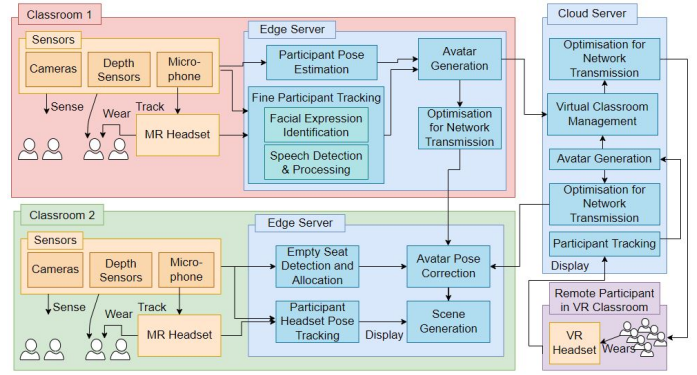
Classroom 1
Sensors
Cameras
Depth Sensors
Microphone
Sense
Wear
Track
MR Headset
Edge Server
Participant Pose Estimation
Fine Participant Tracking
Facial Expression Identification
Speech Detection & Processing
Avatar Generation
Optimisation for Network Transmission
Cloud Server
Optimisation for Network Transmission
Virtual Classroom Management
Avatar Generation
Optimisation for Network Transmission
Participant Tracking
Display
Classroom 2
Sensors
Cameras
Depth Sensors
Microphone
Sense
Wear
Track
MR Headset
Edge Server
Empty Seat Detection and Allocation
Participant Headset Pose Tracking
Display
Avatar Pose Correction
Scene Generation
Remote Participant in VR Classroom
VR Headset
Wears